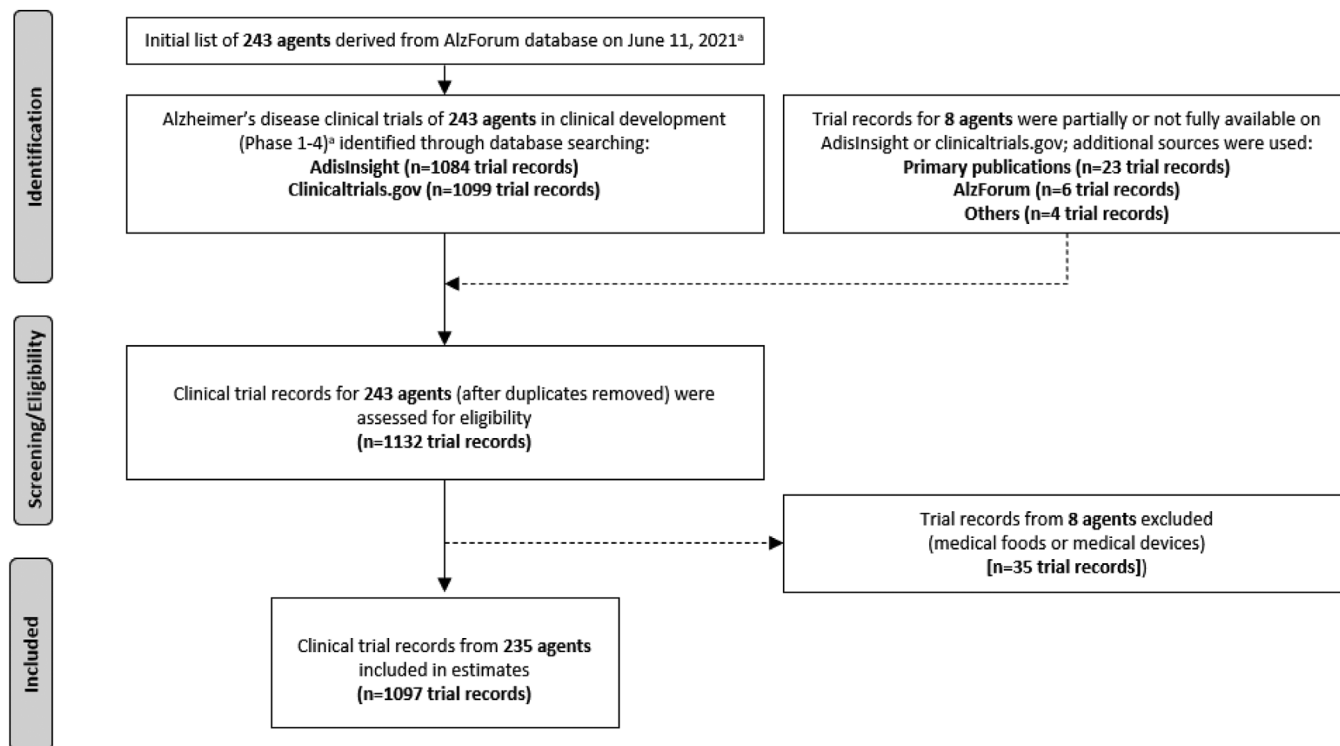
Identification

Initial list of 243 agents derived from AlzForum database on June 11, 2021$^a$

Alzheimer's disease clinical trials of 243 agents in clinical development (Phase 1-4)$^a$ identified through database searching:
AdisInsight (n=1084 trial records)
Clinicaltrials.gov (n=1099 trial records)

Trial records for 8 agents were partially or not fully available on AdisInsight or clinicaltrials.gov; additional sources were used:
Primary publications (n=23 trial records)
AlzForum (n=6 trial records)
Others (n=4 trial records)

Screening/Eligibility

Clinical trial records for 243 agents (after duplicates removed) were assessed for eligibility
(n=1132 trial records)

Trial records from 8 agents excluded
(medical foods or medical devices)
[n=35 trial records])

Included

Clinical trial records from 235 agents included in estimates
(n=1097 trial records)